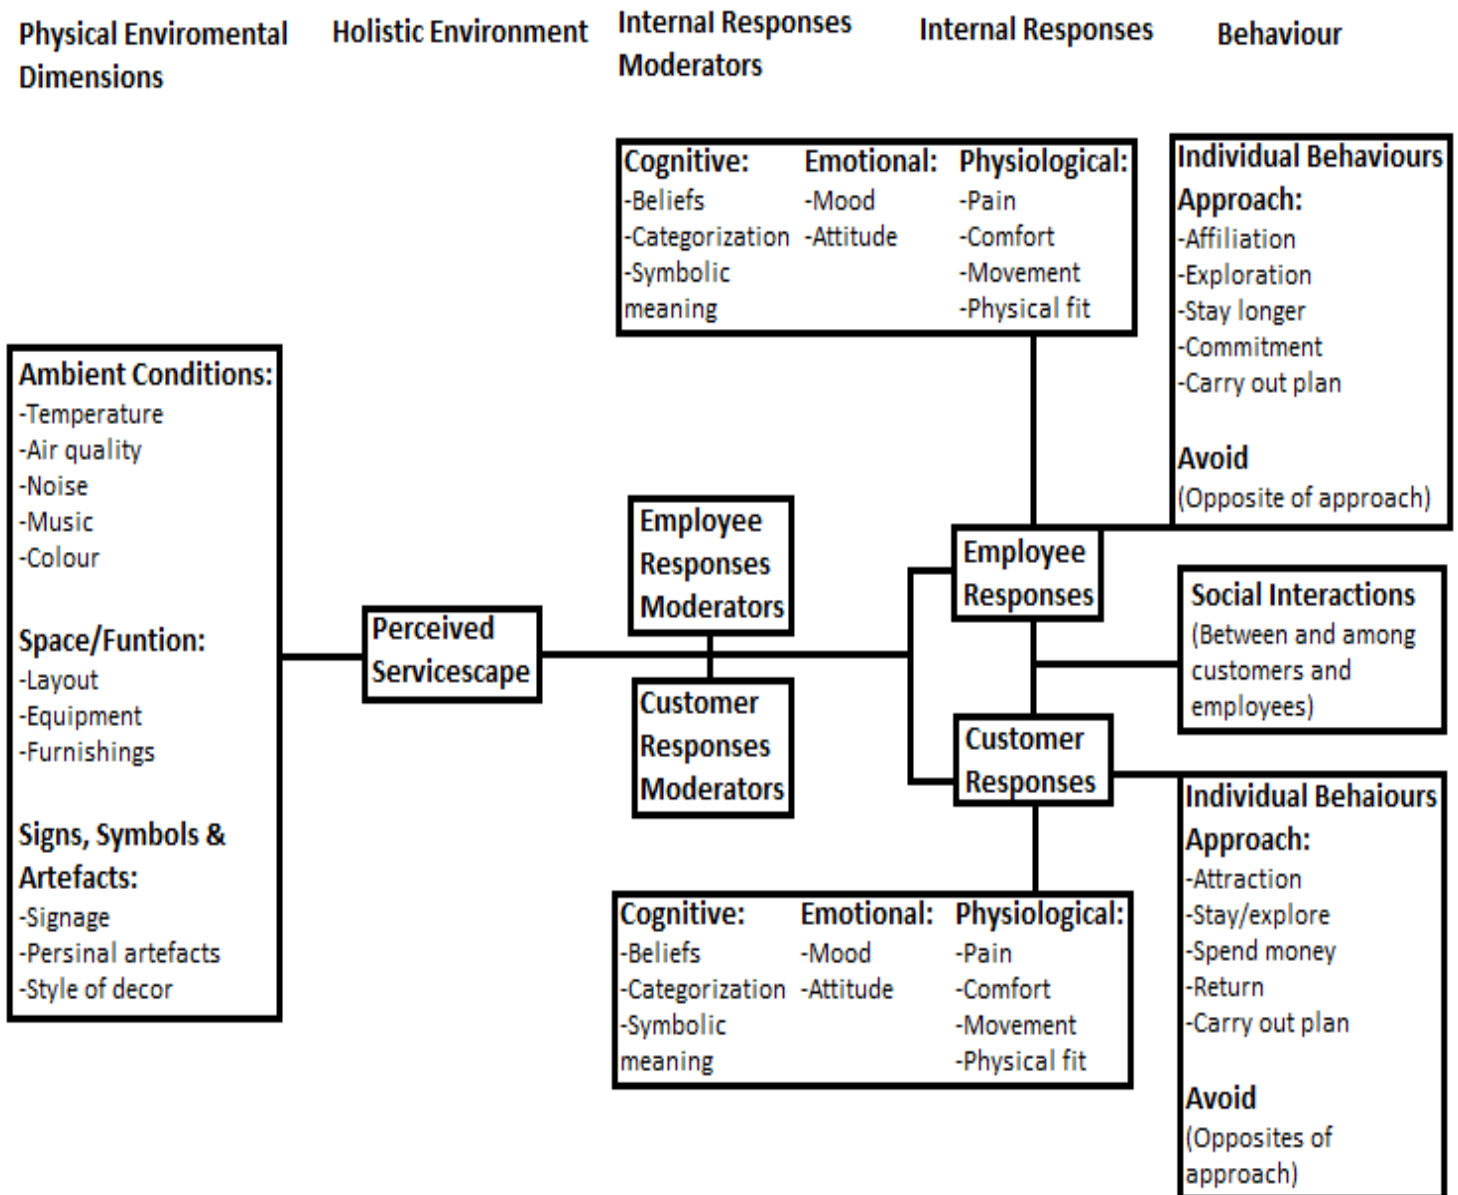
Physical Enviromental Dimensions

Holistic Environment

Internal Responses Moderators

Internal Responses

Behaviour

Cognitive:
-Beliefs
-Categorization
-Symbolic meaning

Emotional:
-Mood
-Attitude

Physiological:
-Pain
-Comfort
-Movement
-Physical fit

Individual Behaviours
Approach:
-Affiliation
-Exploration
-Stay longer
-Commitment
-Carry out plan

Avoid
(Opposite of approach)

Ambient Conditions:
-Temperature
-Air quality
-Noise
-Music
-Colour

Space/Funtion:
-Layout
-Equipment
-Furnishings

Signs, Symbols & Artefacts:
-Signage
-Persinal artefacts
-Style of decor

Perceived Servicescape

Employee Responses Moderators

Customer Responses Moderators

Employee Responses

Social Interactions
(Between and among customers and employees)

Customer Responses

Individual Behaiours
Approach:
-Attraction
-Stay/explore
-Spend money
-Return
-Carry out plan

Avoid
(Opposites of approach)

Cognitive:
-Beliefs
-Categorization
-Symbolic meaning

Emotional:
-Mood
-Attitude

Physiological:
-Pain
-Comfort
-Movement
-Physical fit